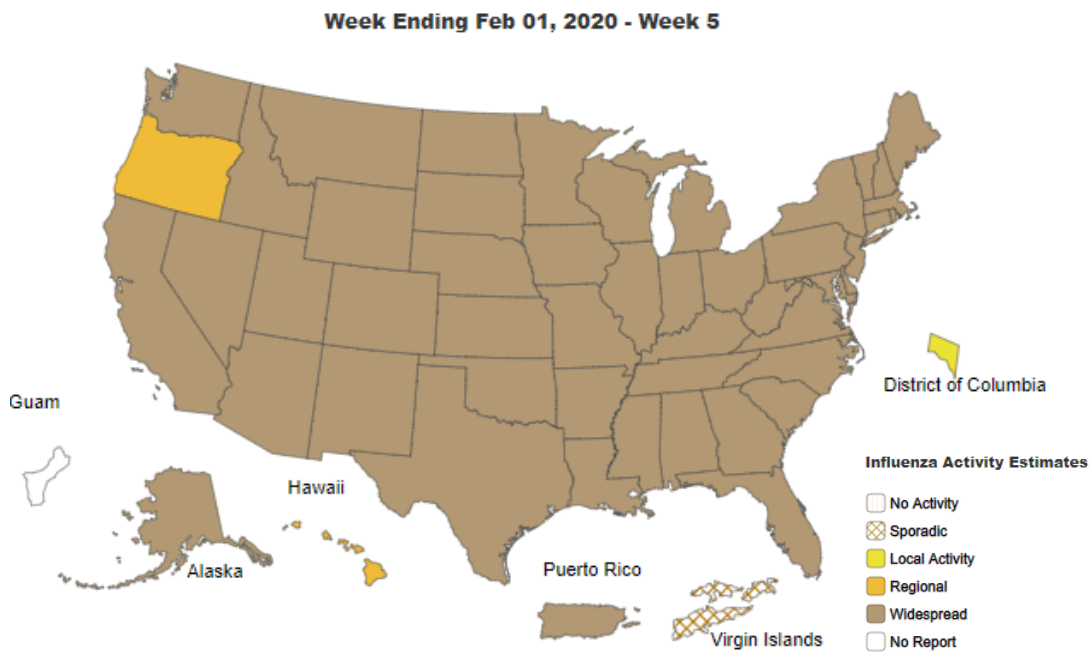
Week Ending Feb 01, 2020 - Week 5

District of Columbia

Guam

Hawaii

Alaska

Puerto Rico

Virgin Islands

Influenza Activity Estimates

No Activity

Sporadic

Local Activity

Regional

Widespread

No Report